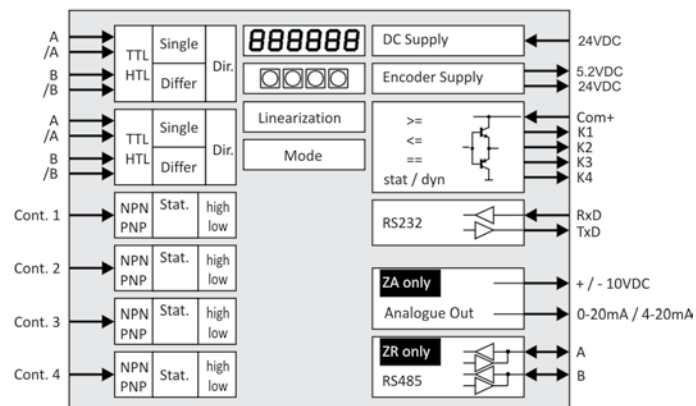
A
/A
B
/B
TTL
HTL
Single
Differ
Dir.

888888

DC Supply
24VDC

Encoder Supply
5.2VDC
24VDC

A
/A
B
/B
TTL
HTL
Single
Differ
Dir.

Linearization

Mode

>=
<=
==
stat / dyn
Com+
K1
K2
K3
K4

Cont. 1
NPN
PNP
Stat.
high
low

RS232
RxD
TxD

Cont. 2
NPN
PNP
Stat.
high
low

ZA only
Analogue Out
+ / - 10VDC
0-20mA / 4-20mA

Cont. 3
NPN
PNP
Stat.
high
low

ZR only
RS485
A
B

Cont. 4
NPN
PNP
Stat.
high
low